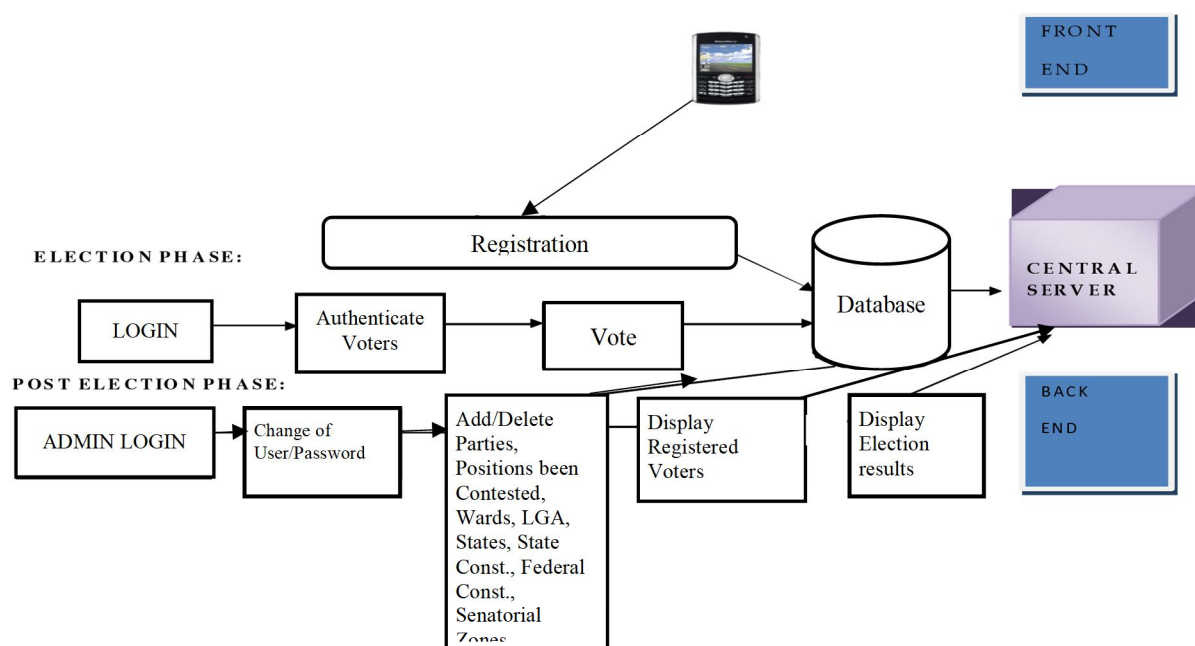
FRONT END

Registration

ELECTION PHASE:

CENTRAL SERVER

LOGIN

Authenticate Voters

Vote

Database

POST ELECTION PHASE:

ADMIN LOGIN

Change of User/Password

Add/Delete Parties, Positions been Contested, Wards, LGA, States, State Const., Federal Const., Senatorial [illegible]

Display Registered Voters

Display Election results

BACK END